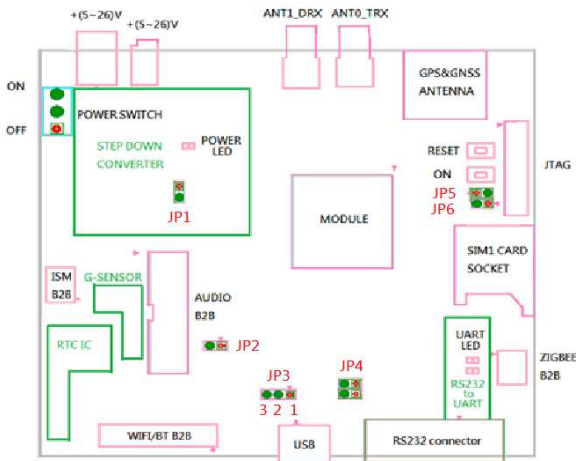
+(5~26)V
+(5~26)V
ANT1_DRX
ANT0_TRX
GPS&GNSS ANTENNA
ON
OFF
POWER SWITCH
STEP DOWN CONVERTER
POWER LED
JP1
RESET
ON
JTAG
JP5
JP6
MODULE
SIM1 CARD SOCKET
ISM B2B
G-SENSOR
AUDIO B2B
RTC IC
JP2
UART LED
RS232 to UART
ZIGBEE B2B
JP4
JP3
3 2 1
WIFI/BT B2B
USB
RS232 connector